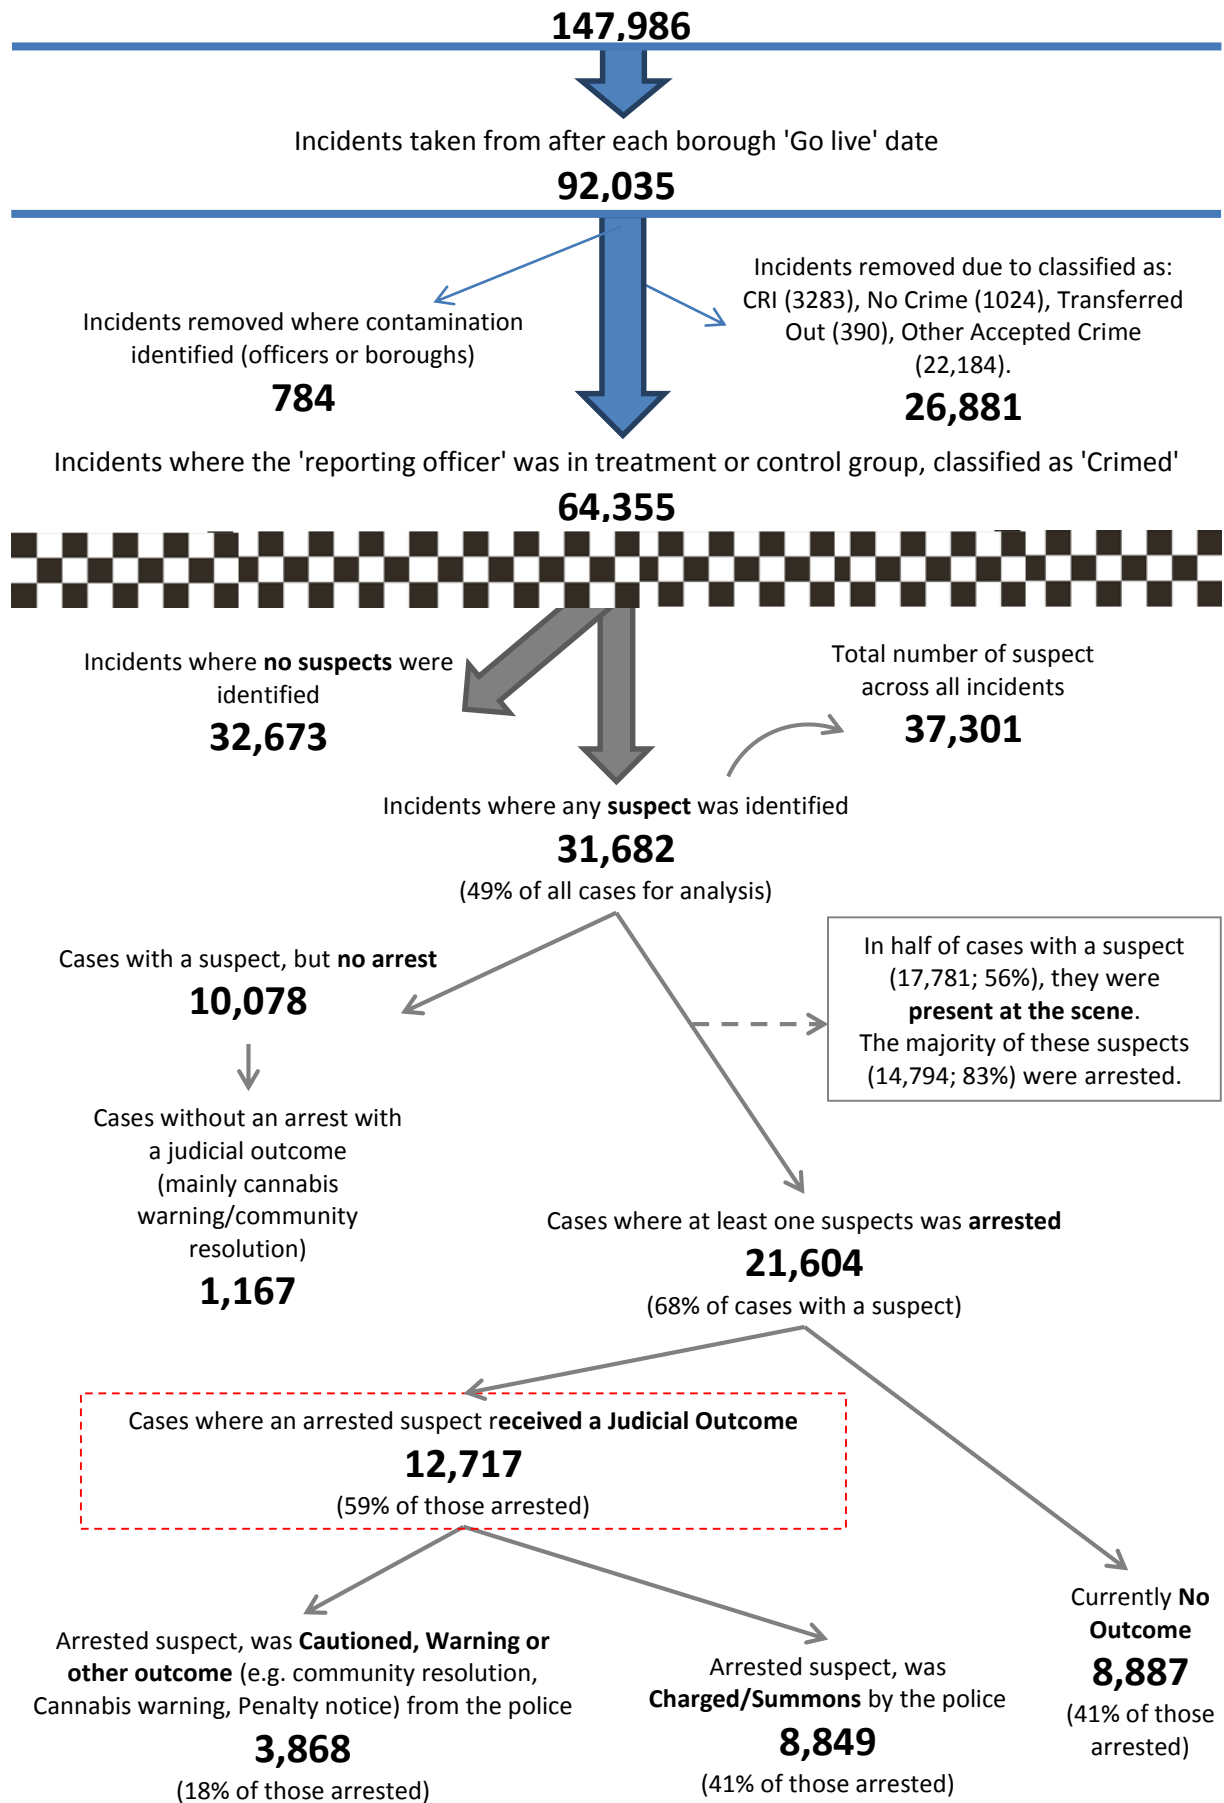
147,986

Incidents taken from after each borough 'Go live' date

92,035

Incidents removed where contamination identified (officers or boroughs)

784

Incidents removed due to classified as: CRI (3283), No Crime (1024), Transferred Out (390), Other Accepted Crime (22,184).

26,881

Incidents where the 'reporting officer' was in treatment or control group, classified as 'Crimed'

64,355

Incidents where **no suspects** were identified

32,673

Total number of suspect across all incidents

37,301

Incidents where any **suspect** was identified

31,682

(49% of all cases for analysis)

Cases with a suspect, but **no arrest**

10,078

In half of cases with a suspect (17,781; 56%), they were **present at the scene**. The majority of these suspects (14,794; 83%) were arrested.

Cases without an arrest with a judicial outcome (mainly cannabis warning/community resolution)

1,167

Cases where at least one suspects was **arrested**

21,604

(68% of cases with a suspect)

Cases where an arrested suspect r**eceived a Judicial Outcome**

12,717

(59% of those arrested)

Arrested suspect, was **Cautioned, Warning or other outcome** (e.g. community resolution, Cannabis warning, Penalty notice) from the police

3,868

(18% of those arrested)

Arrested suspect, was **Charged/Summons** by the police

8,849

(41% of those arrested)

Currently **No Outcome**

8,887

(41% of those arrested)